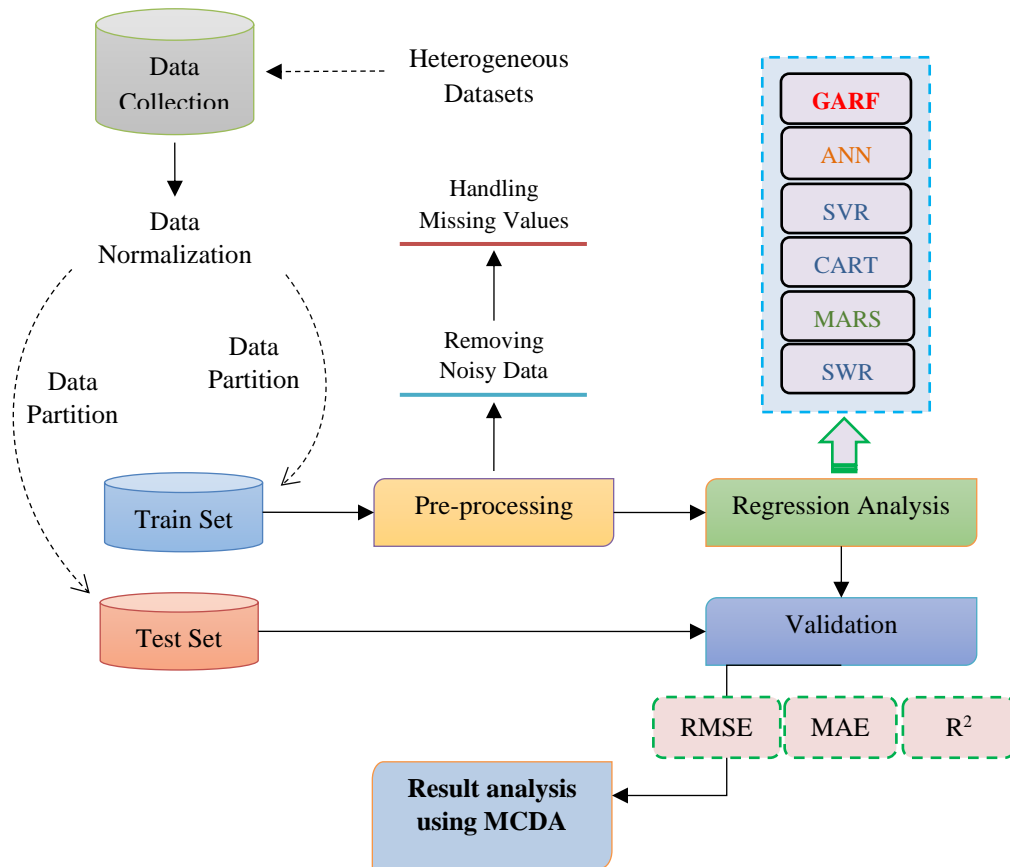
Data Collection

Heterogeneous Datasets

Data Normalization

Data Partition

Data Partition

Train Set

Test Set

Pre-processing

Removing Noisy Data

Handling Missing Values

GARF

ANN

SVR

CART

MARS

SWR

Regression Analysis

Validation

RMSE

MAE

$R^2$

Result analysis using MCDA